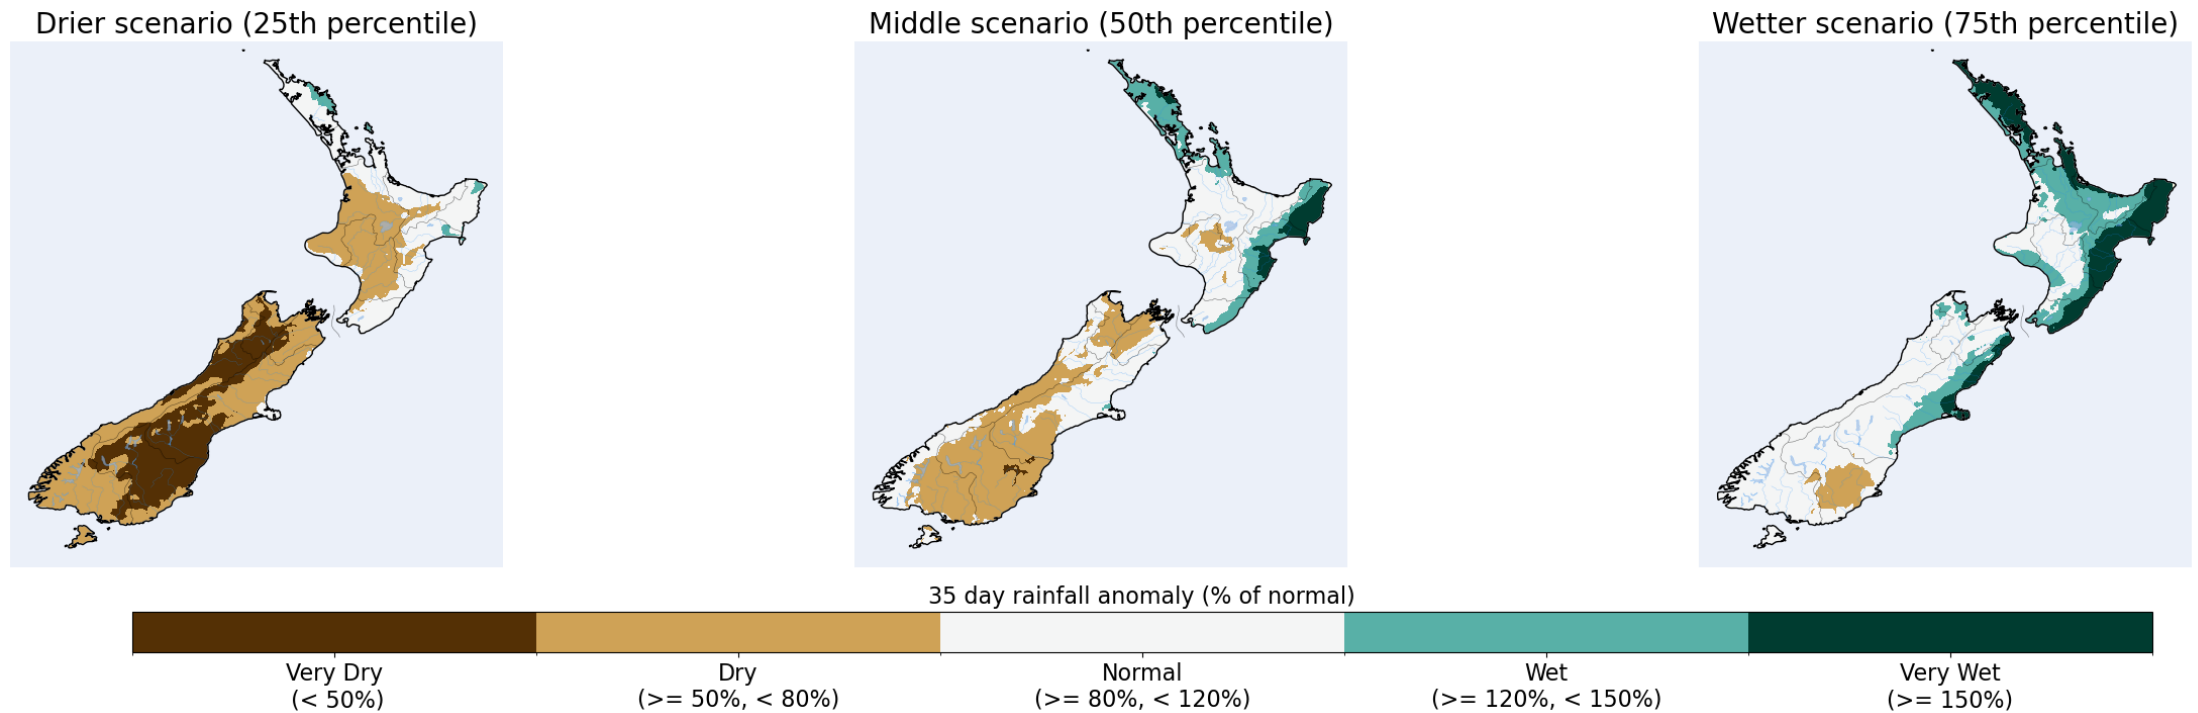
Drier scenario (25th percentile)

Middle scenario (50th percentile)

Wetter scenario (75th percentile)

35 day rainfall anomaly (% of normal)

Very Dry
(< 50%)

Dry
(>= 50%, < 80%)

Normal
(>= 80%, < 120%)

Wet
(>= 120%, < 150%)

Very Wet
(>= 150%)